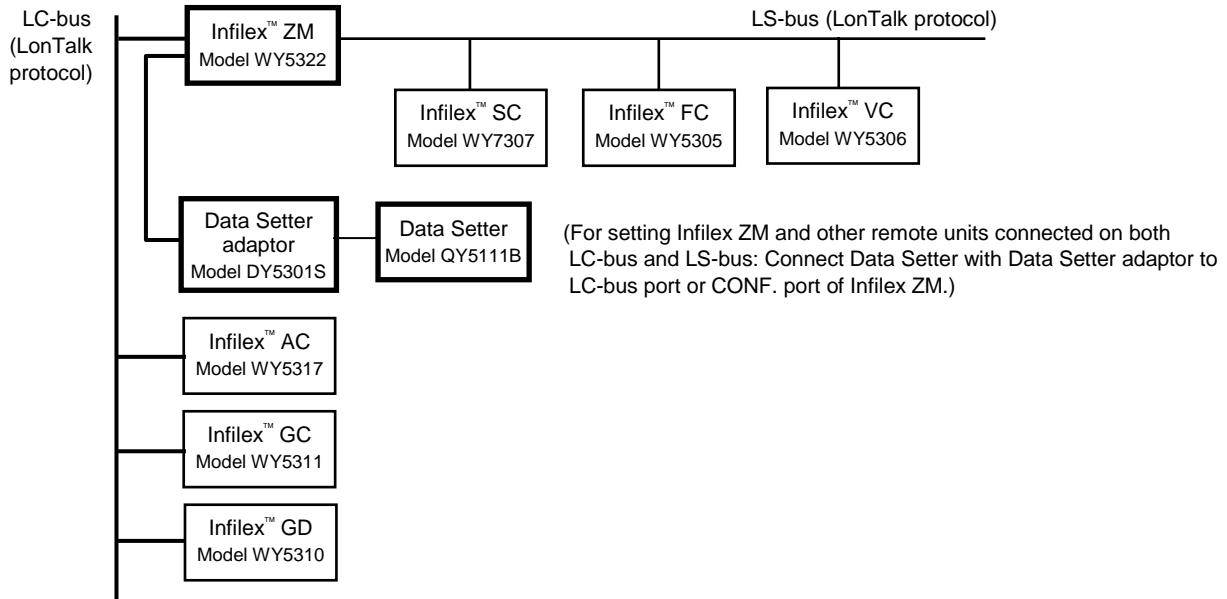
LC-bus (LonTalk protocol)

Infilex™ ZM
Model WY5322

LS-bus (LonTalk protocol)

Infilex™ SC
Model WY7307

Infilex™ FC
Model WY5305

Infilex™ VC
Model WY5306

Data Setter adaptor
Model DY5301S

Data Setter
Model QY5111B

(For setting Infilex ZM and other remote units connected on both LC-bus and LS-bus: Connect Data Setter with Data Setter adaptor to LC-bus port or CONF. port of Infilex ZM.)

Infilex™ AC
Model WY5317

Infilex™ GC
Model WY5311

Infilex™ GD
Model WY5310